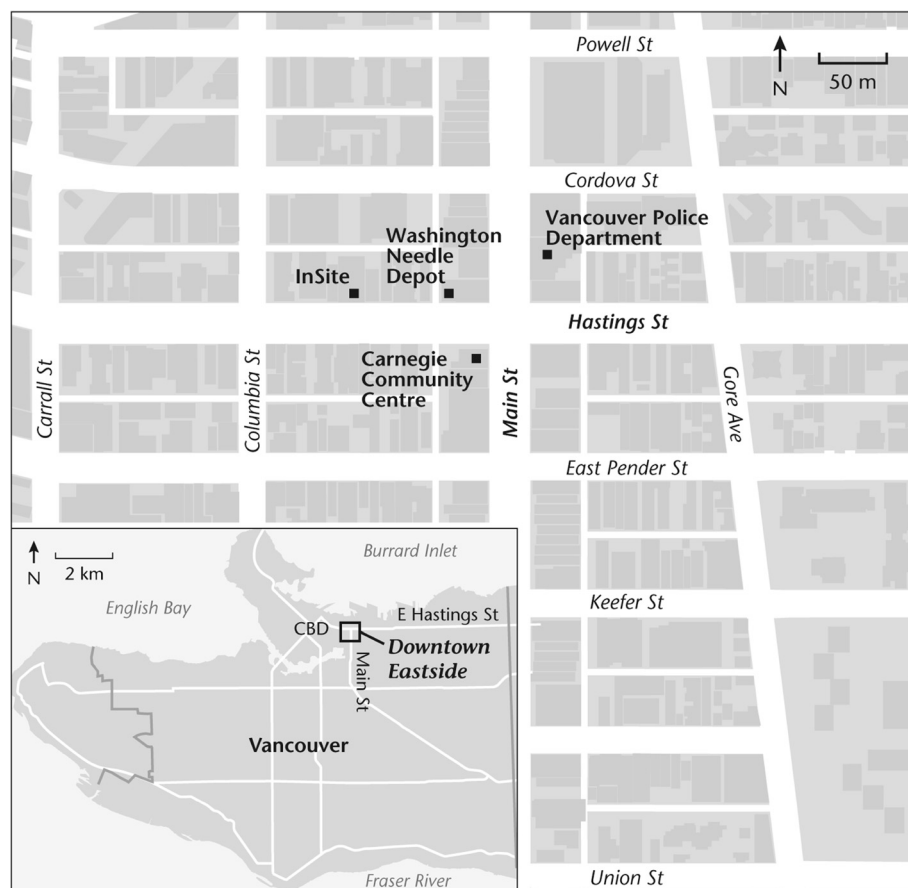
Powell St

N

50 m

Cordova St

Vancouver Police Department

Washington Needle Depot

InSite

Hastings St

Carnegie Community Centre

Carrall St

Columbia St

Main St

Gore Ave

East Pender St

N

2 km

Burrard Inlet

English Bay

E Hastings St

CBD

Downtown Eastside

Main St

Keefer St

Vancouver

Fraser River

Union St